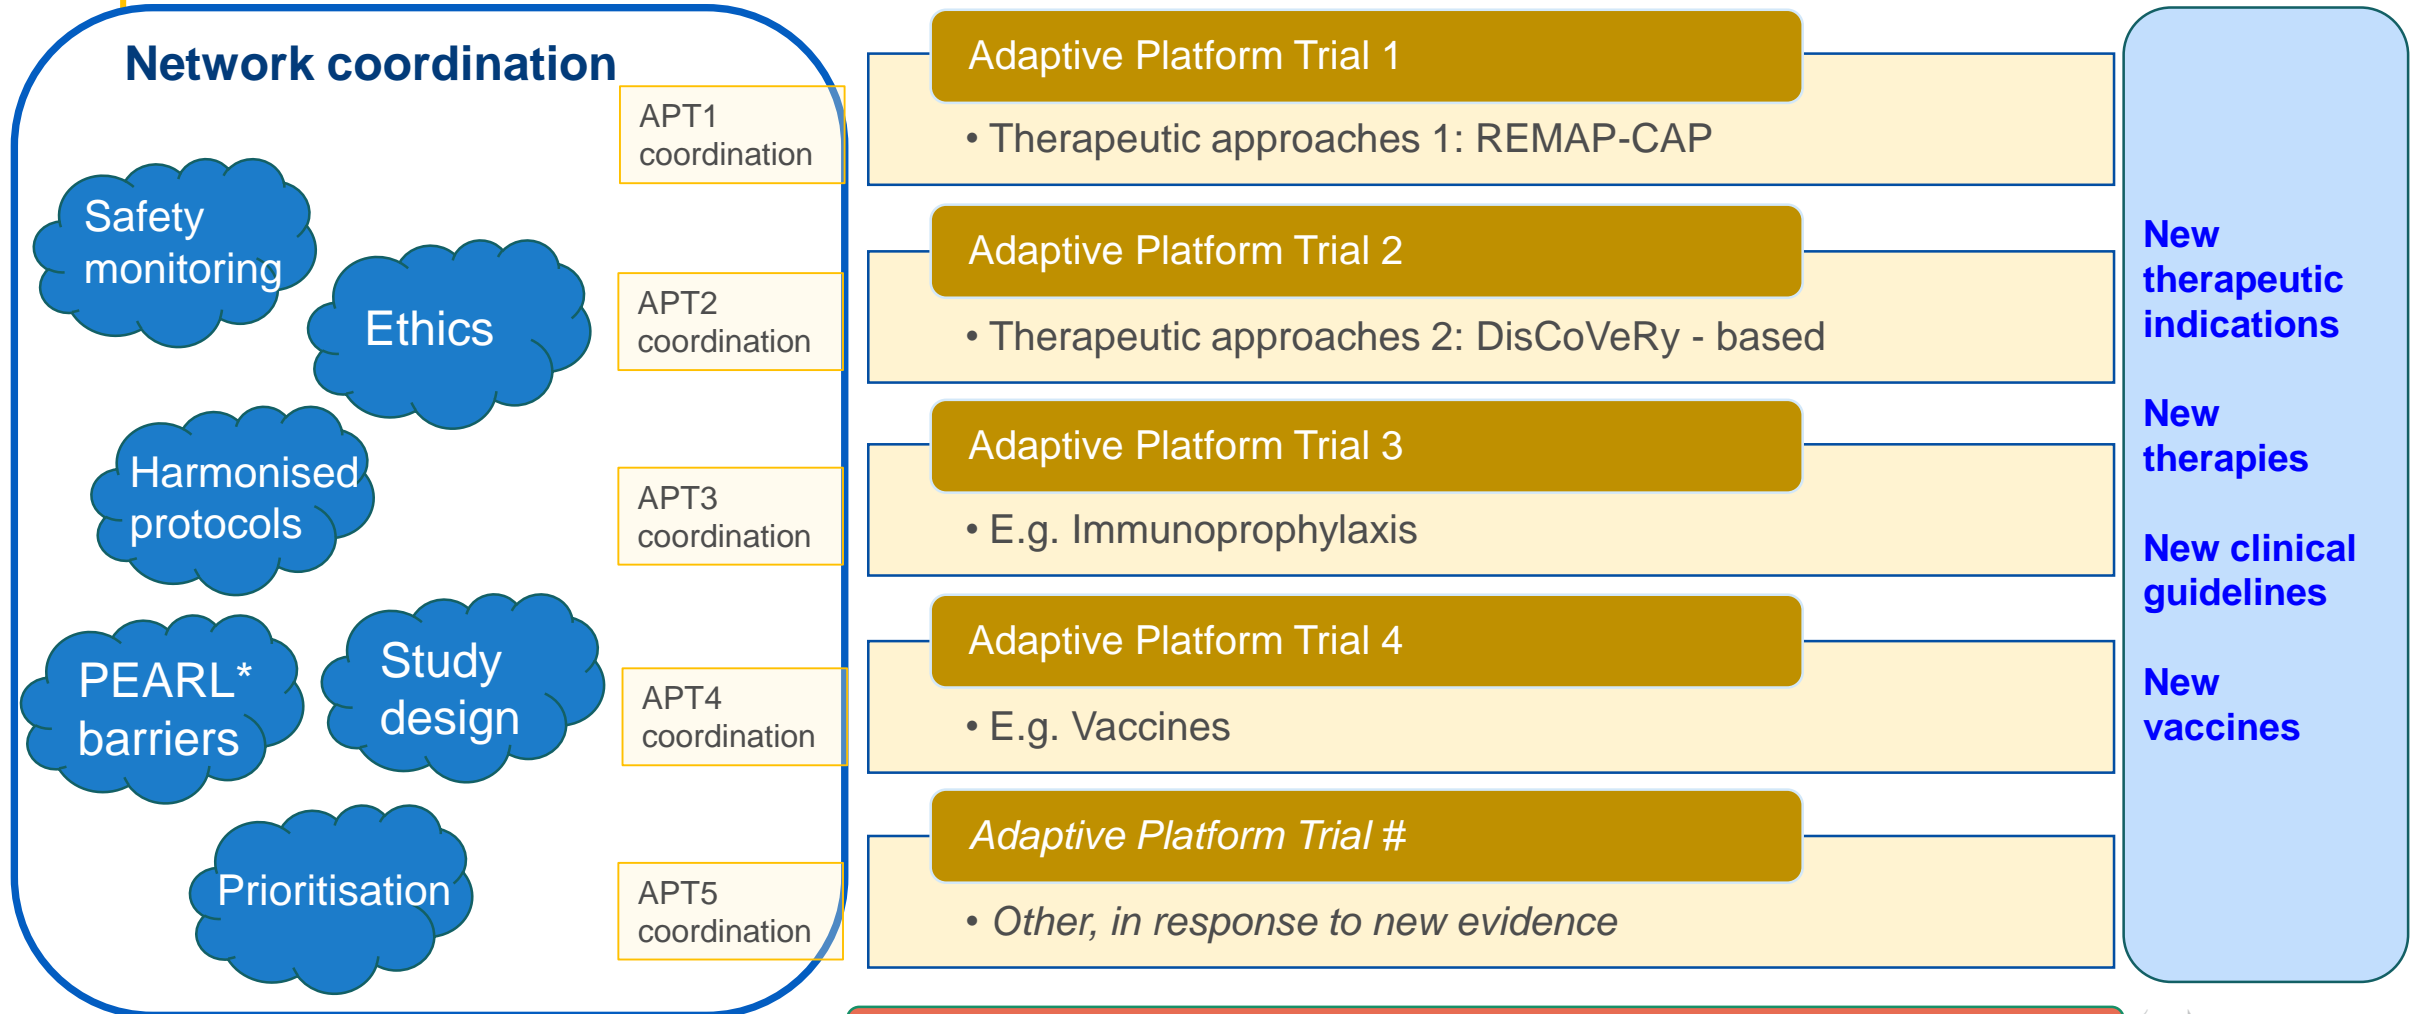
Network coordination

Safety monitoring

Ethics

Harmonised protocols

PEARL* barriers

Study design

Prioritisation

APT1 coordination

APT2 coordination

APT3 coordination

APT4 coordination

APT5 coordination

Adaptive Platform Trial 1

• Therapeutic approaches 1: REMAP-CAP

Adaptive Platform Trial 2

• Therapeutic approaches 2: DisCoVeRy - based

Adaptive Platform Trial 3

• E.g. Immunoprophylaxis

Adaptive Platform Trial 4

• E.g. Vaccines

*Adaptive Platform Trial #*

• *Other, in response to new evidence*

New therapeutic indications

New therapies

New clinical guidelines

New vaccines